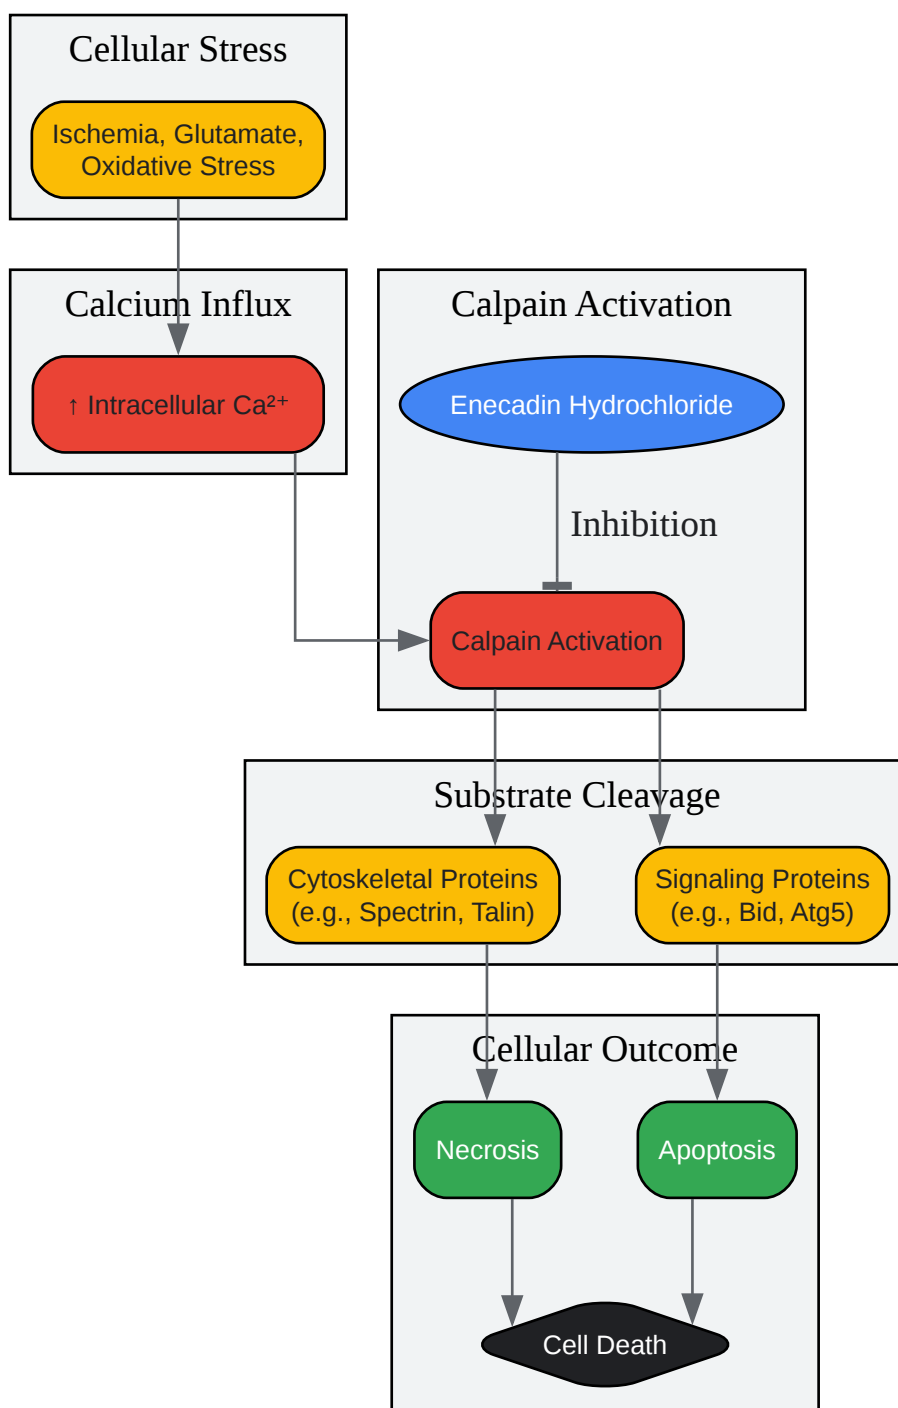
Cellular Stress

Ischemia, Glutamate, Oxidative Stress

Calcium Influx

↑ Intracellular $Ca^{2+}$

Calpain Activation

Enecadin Hydrochloride

Inhibition

Calpain Activation

Substrate Cleavage

Cytoskeletal Proteins (e.g., Spectrin, Talin)

Signaling Proteins (e.g., Bid, Atg5)

Cellular Outcome

Necrosis

Apoptosis

Cell Death